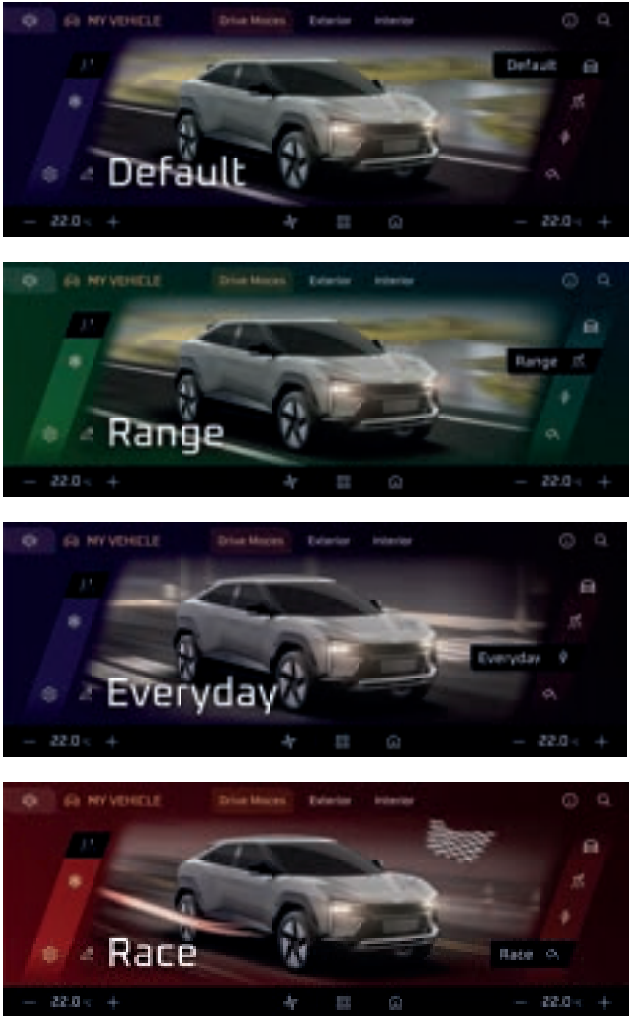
MY VEHICLE Drive Modes Exterior Interior

Default

Default

— 22.0 +

— 22.0 +

MY VEHICLE Drive Modes Exterior Interior

Range

Range

— 22.0 +

— 22.0 +

MY VEHICLE Drive Modes Exterior Interior

Everyday

Everyday

— 22.0 +

— 22.0 +

MY VEHICLE Drive Modes Exterior Interior

Race

Race

— 22.0 +

— 22.0 +